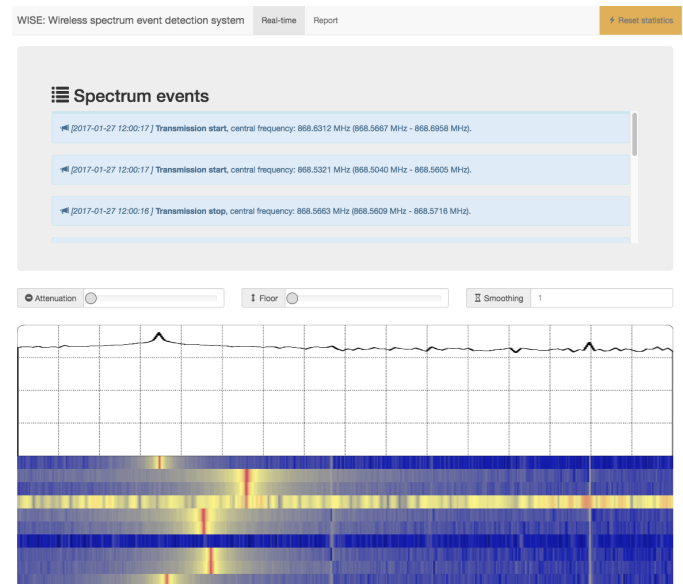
WISE: Wireless spectrum event detection system Real-time Report Reset statistics

Spectrum events

[2017-01-27 12:00:17] Transmission start, central frequency: 868.6312 MHz (868.5667 MHz - 868.6958 MHz).

[2017-01-27 12:00:17] Transmission start, central frequency: 868.5321 MHz (868.5040 MHz - 868.5605 MHz).

[2017-01-27 12:00:16] Transmission stop, central frequency: 868.5663 MHz (868.5609 MHz - 868.5716 MHz).

Attenuation Floor Smoothing 1